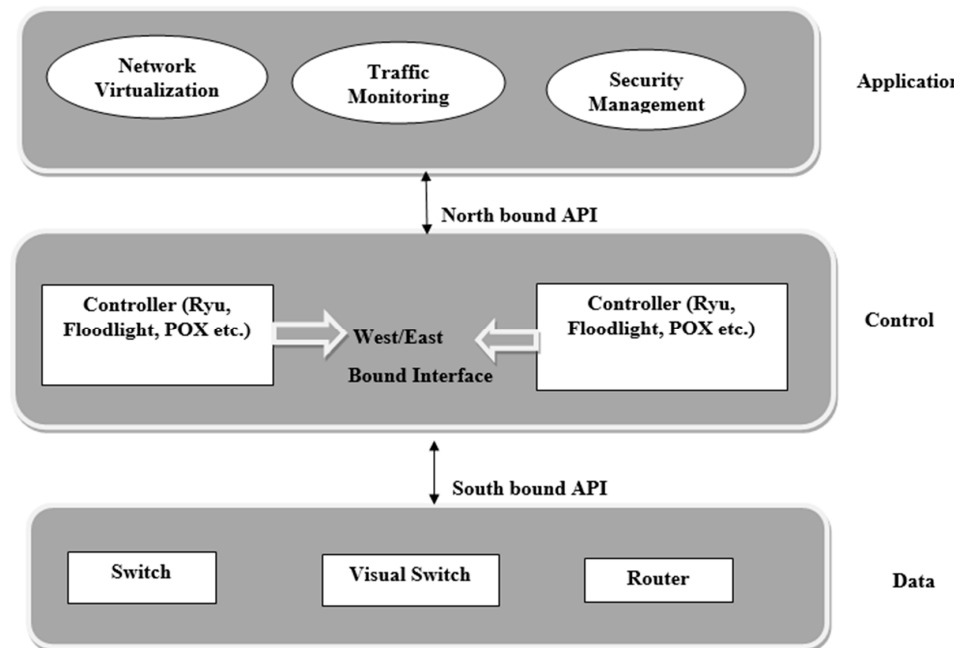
Network Virtualization

Traffic Monitoring

Security Management

Applicatio

North bound API

Controller (Ryu, Floodlight, POX etc.)

West/East Bound Interface

Controller (Ryu, Floodlight, POX etc.)

Control

South bound API

Switch

Visual Switch

Router

Data